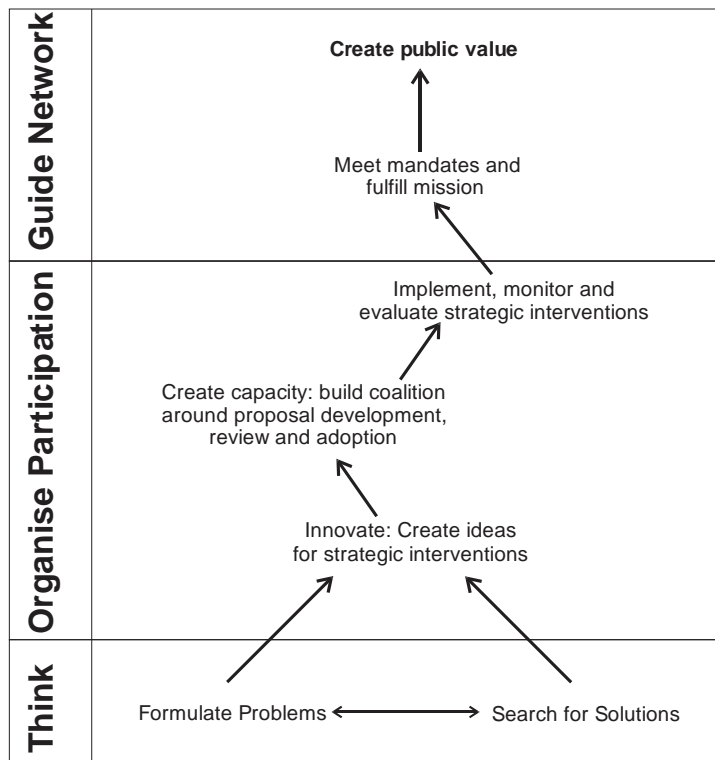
Guide Network

Create public value

Meet mandates and fulfill mission

Organise Participation

Implement, monitor and evaluate strategic interventions

Create capacity: build coalition around proposal development, review and adoption

Innovate: Create ideas for strategic interventions

Think

Formulate Problems

Search for Solutions